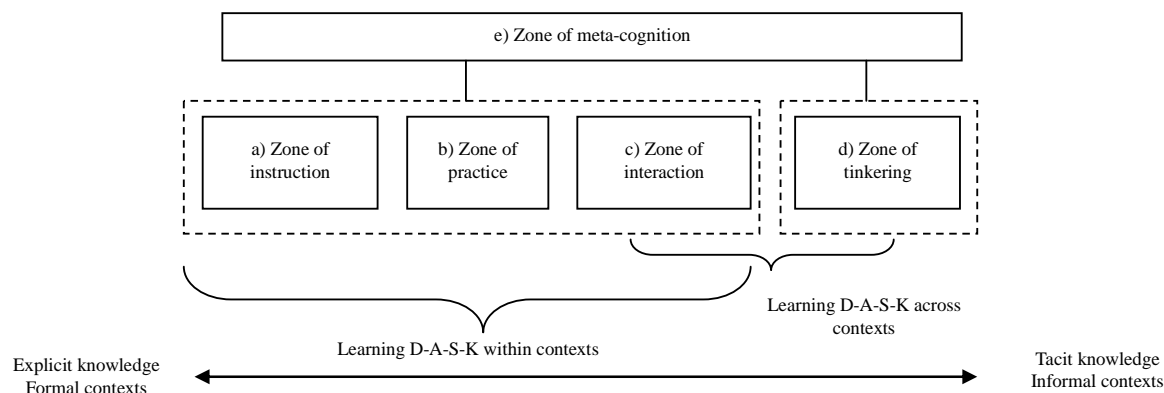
e) Zone of meta-cognition

a) Zone of instruction

b) Zone of practice

c) Zone of interaction

d) Zone of tinkering

Learning D-A-S-K across contexts

Learning D-A-S-K within contexts

Explicit knowledge
Formal contexts

Tacit knowledge
Informal contexts